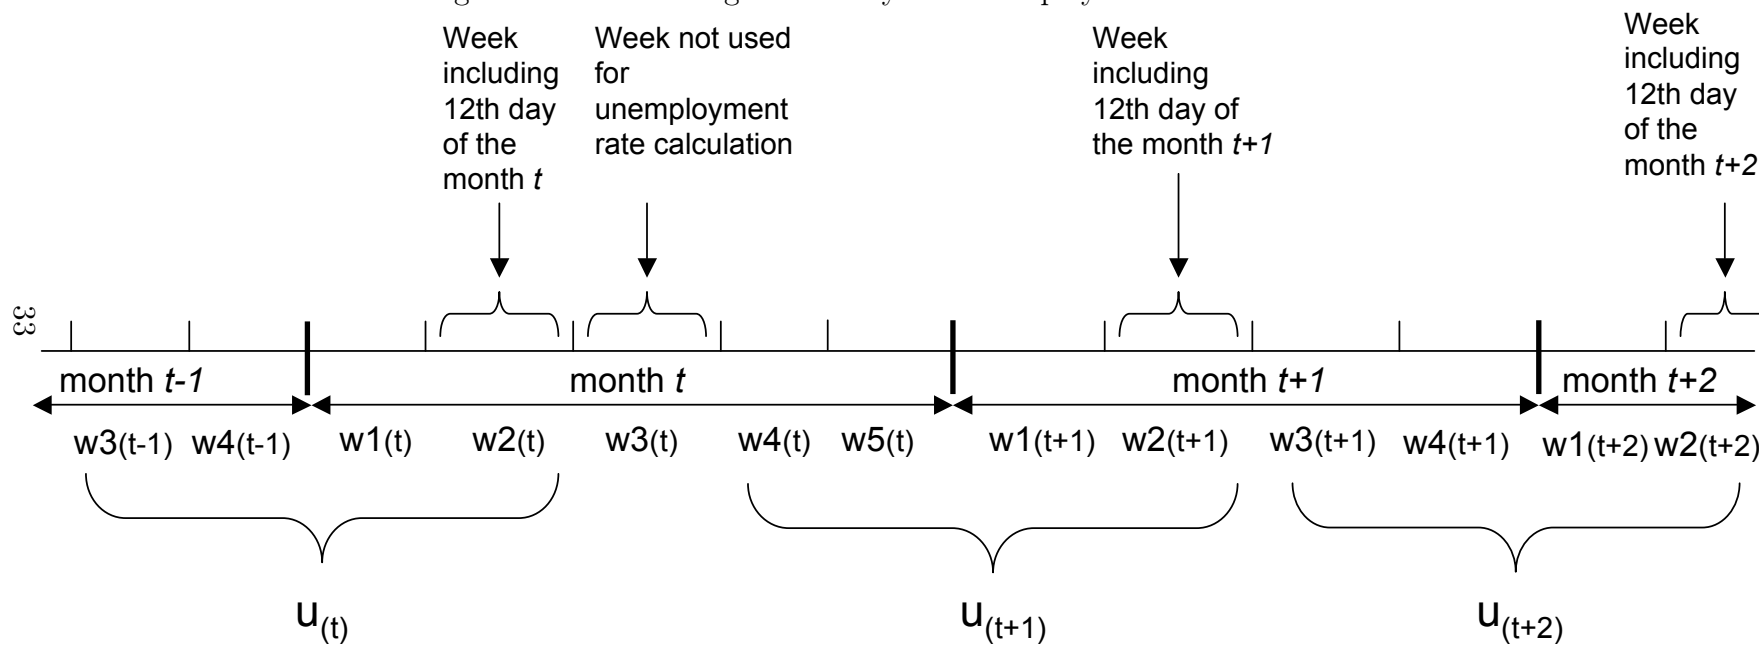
Week including 12th day of the month $t$

Week not used for unemployment rate calculation

Week including 12th day of the month $t+1$

Week including 12th day of the month $t+2$

33

month $t-1$

month $t$

month $t+1$

month $t+2$

w3(t-1) w4(t-1) w1(t) w2(t) w3(t) w4(t) w5(t) w1(t+1) w2(t+1) w3(t+1) w4(t+1) w1(t+2) w2(t+2)

$u_{(t)}$

$u_{(t+1)}$

$u_{(t+2)}$